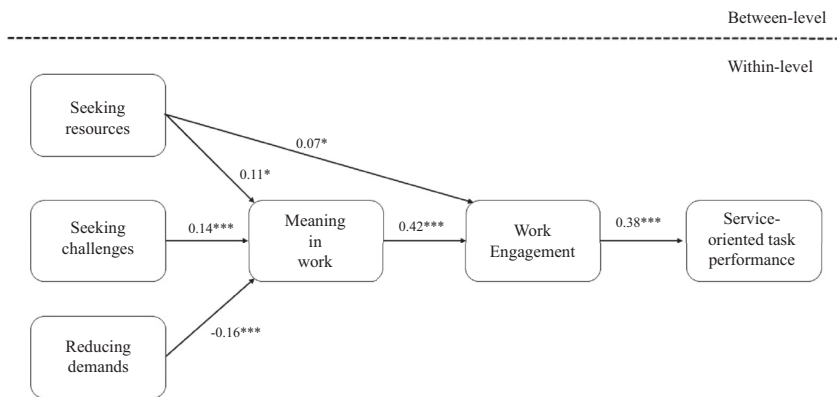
Between-level

Within-level

Seeking resources

0.07*

0.11*

Seeking challenges

0.14***

Meaning in work

0.42***

Work Engagement

0.38***

Service-oriented task performance

Reducing demands

-0.16***